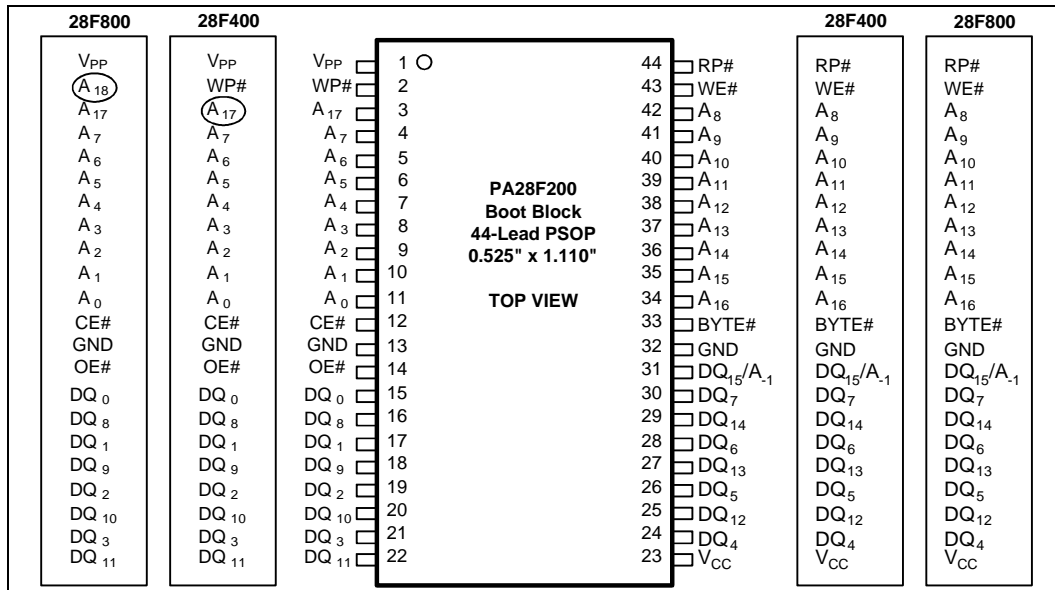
| 28F800 | 28F400 | | | | | 28F400 | 28F800 |
|---|---|---|---|---|---|---|---|
| $V_{PP}$ | $V_{PP}$ | $V_{PP}$ | 1 | 44 | RP# | RP# | RP# |
| $A_{18}$ | WP# | WP# | 2 | 43 | WE# | WE# | WE# |
| $A_{17}$ | $A_{17}$ | $A_{17}$ | 3 | 42 | $A_8$ | $A_8$ | $A_8$ |
| $A_7$ | $A_7$ | $A_7$ | 4 | 41 | $A_9$ | $A_9$ | $A_9$ |
| $A_6$ | $A_6$ | $A_6$ | 5 | 40 | $A_{10}$ | $A_{10}$ | $A_{10}$ |
| $A_5$ | $A_5$ | $A_5$ | 6 | 39 | $A_{11}$ | $A_{11}$ | $A_{11}$ |
| $A_4$ | $A_4$ | $A_4$ | 7 | 38 | $A_{12}$ | $A_{12}$ | $A_{12}$ |
| $A_3$ | $A_3$ | $A_3$ | 8 | 37 | $A_{13}$ | $A_{13}$ | $A_{13}$ |
| $A_2$ | $A_2$ | $A_2$ | 9 | 36 | $A_{14}$ | $A_{14}$ | $A_{14}$ |
| $A_1$ | $A_1$ | $A_1$ | 10 | 35 | $A_{15}$ | $A_{15}$ | $A_{15}$ |
| $A_0$ | $A_0$ | $A_0$ | 11 | 34 | $A_{16}$ | $A_{16}$ | $A_{16}$ |
| CE# | CE# | CE# | 12 | 33 | BYTE# | BYTE# | BYTE# |
| GND | GND | GND | 13 | 32 | GND | GND | GND |
| OE# | OE# | OE# | 14 | 31 | $DQ_{15}/A_{-1}$ | $DQ_{15}/A_{-1}$ | $DQ_{15}/A_{-1}$ |
| $DQ_0$ | $DQ_0$ | $DQ_0$ | 15 | 30 | $DQ_7$ | $DQ_7$ | $DQ_7$ |
| $DQ_8$ | $DQ_8$ | $DQ_8$ | 16 | 29 | $DQ_{14}$ | $DQ_{14}$ | $DQ_{14}$ |
| $DQ_1$ | $DQ_1$ | $DQ_1$ | 17 | 28 | $DQ_6$ | $DQ_6$ | $DQ_6$ |
| $DQ_9$ | $DQ_9$ | $DQ_9$ | 18 | 27 | $DQ_{13}$ | $DQ_{13}$ | $DQ_{13}$ |
| $DQ_2$ | $DQ_2$ | $DQ_2$ | 19 | 26 | $DQ_5$ | $DQ_5$ | $DQ_5$ |
| $DQ_{10}$ | $DQ_{10}$ | $DQ_{10}$ | 20 | 25 | $DQ_{12}$ | $DQ_{12}$ | $DQ_{12}$ |
| $DQ_3$ | $DQ_3$ | $DQ_3$ | 21 | 24 | $DQ_4$ | $DQ_4$ | $DQ_4$ |
| $DQ_{11}$ | $DQ_{11}$ | $DQ_{11}$ | 22 | 23 | $V_{CC}$ | $V_{CC}$ | $V_{CC}$ |

PA28F200
Boot Block
44-Lead PSOP
0.525" x 1.110"

TOP VIEW